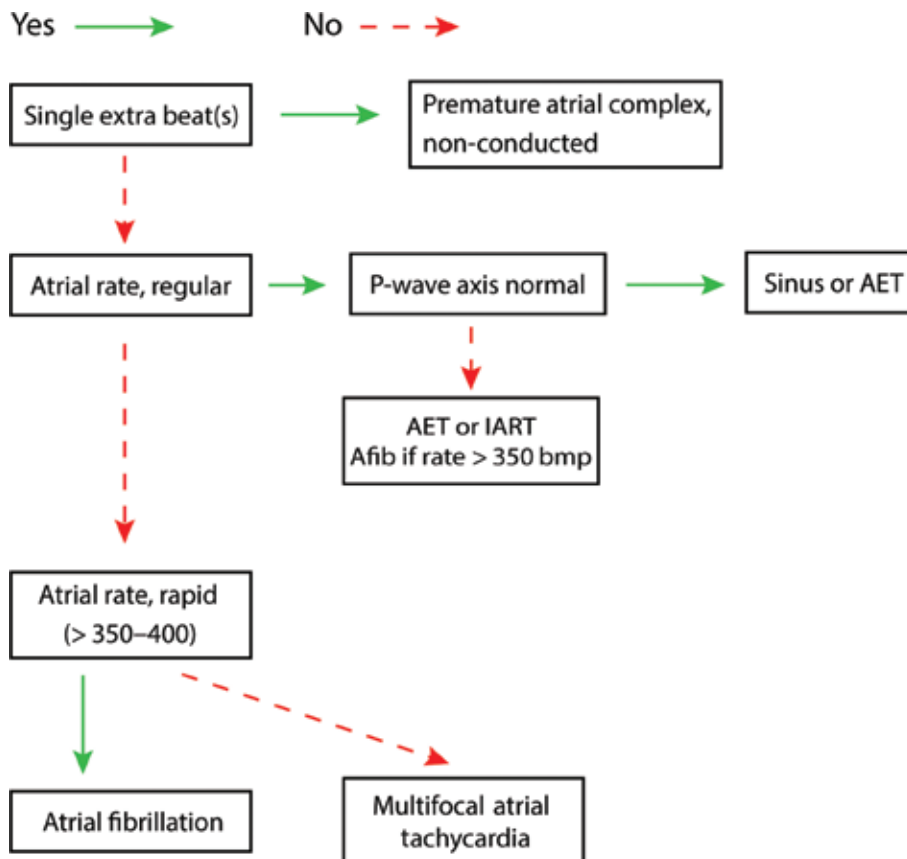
Yes No

Single extra beat(s)

Premature atrial complex, non-conducted

Atrial rate, regular

P-wave axis normal

Sinus or AET

AET or IART
Afib if rate > 350 bmp

Atrial rate, rapid
(> 350–400)

Atrial fibrillation

Multifocal atrial tachycardia